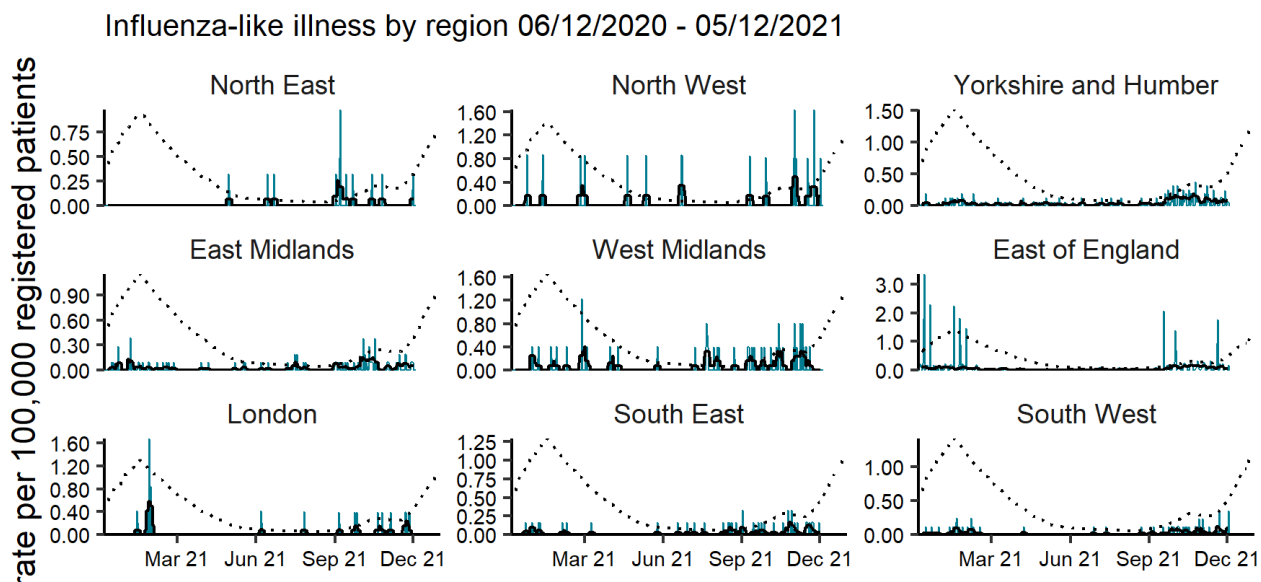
Influenza-like illness by region 06/12/2020 - 05/12/2021

rate per 100,000 registered patients

North East
0.75
0.50
0.25
0.00

North West
1.60
1.20
0.80
0.40
0.00

Yorkshire and Humber
1.50
1.00
0.50
0.00

East Midlands
0.90
0.60
0.30
0.00

West Midlands
1.60
1.20
0.80
0.40
0.00

East of England
3.0
2.0
1.0
0.0

London
1.60
1.20
0.80
0.40
0.00

South East
1.25
1.00
0.75
0.50
0.25
0.00

South West
1.00
0.50
0.00

Mar 21 Jun 21 Sep 21 Dec 21
Mar 21 Jun 21 Sep 21 Dec 21
Mar 21 Jun 21 Sep 21 Dec 21